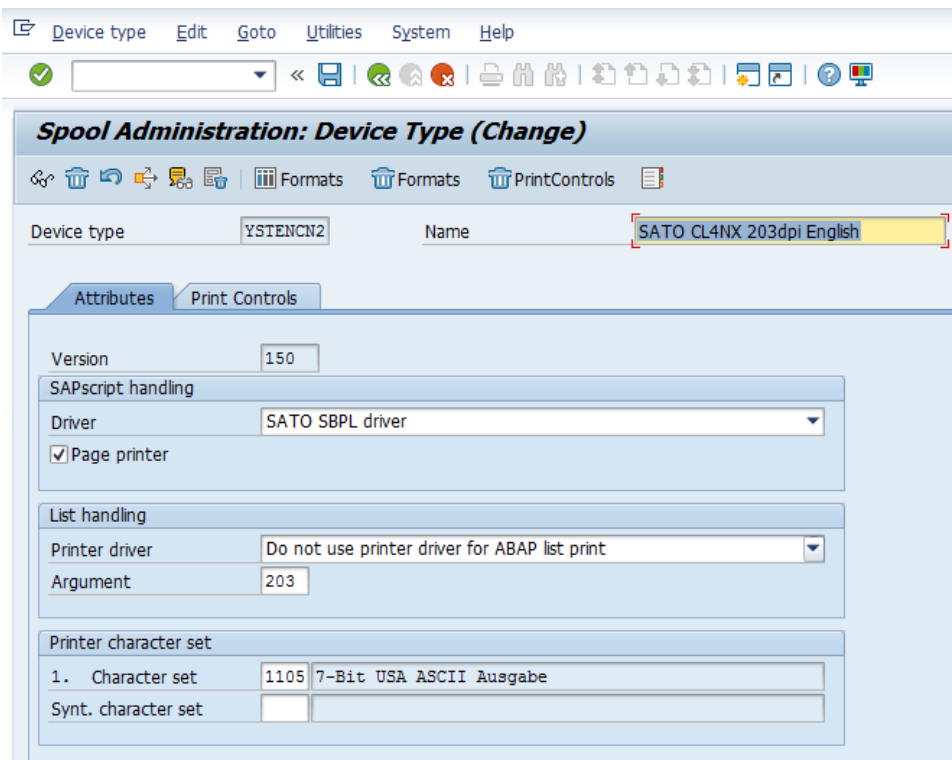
Device type Edit Goto Utilities System Help

Spool Administration: Device Type (Change)

Formats Formats PrintControls

Device type YSTENCN2 Name SATO CL4NX 203dpi English

Attributes Print Controls

Version 150

SAPscript handling

Driver SATO SBPL driver

Page printer

List handling

Printer driver Do not use printer driver for ABAP list print

Argument 203

Printer character set

1. Character set 1105 7-Bit USA ASCII Ausgabe

Synt. character set